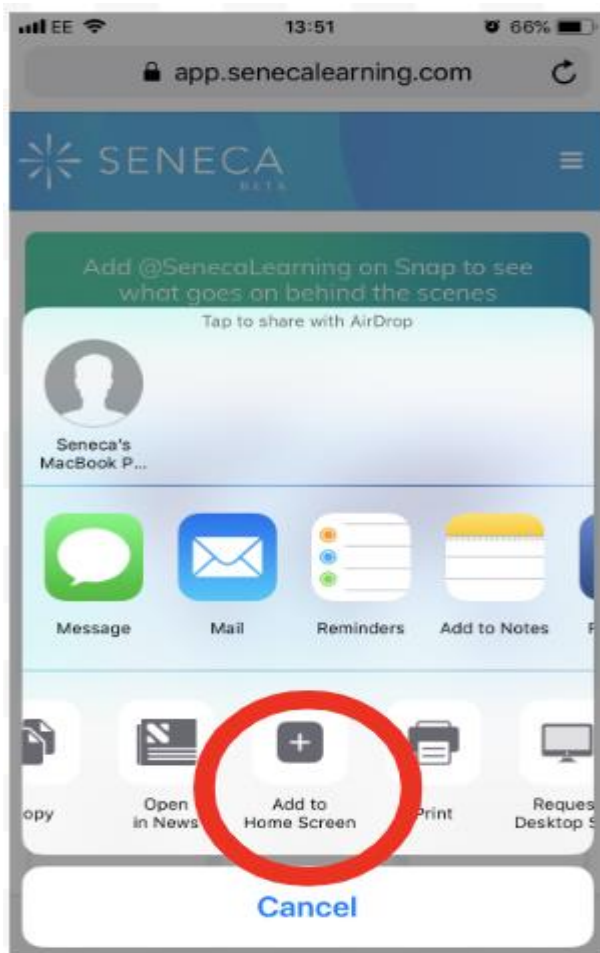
EE 13:51 66%

app.senecalearning.com

SENECA
BETA

Add @SenecaLearning on Snap to see what goes on behind the scenes

Tap to share with AirDrop

Seneca's MacBook P...

Message
Mail
Reminders
Add to Notes

opy
Open in News
Add to Home Screen
Print
Reques Desktop S

Cancel